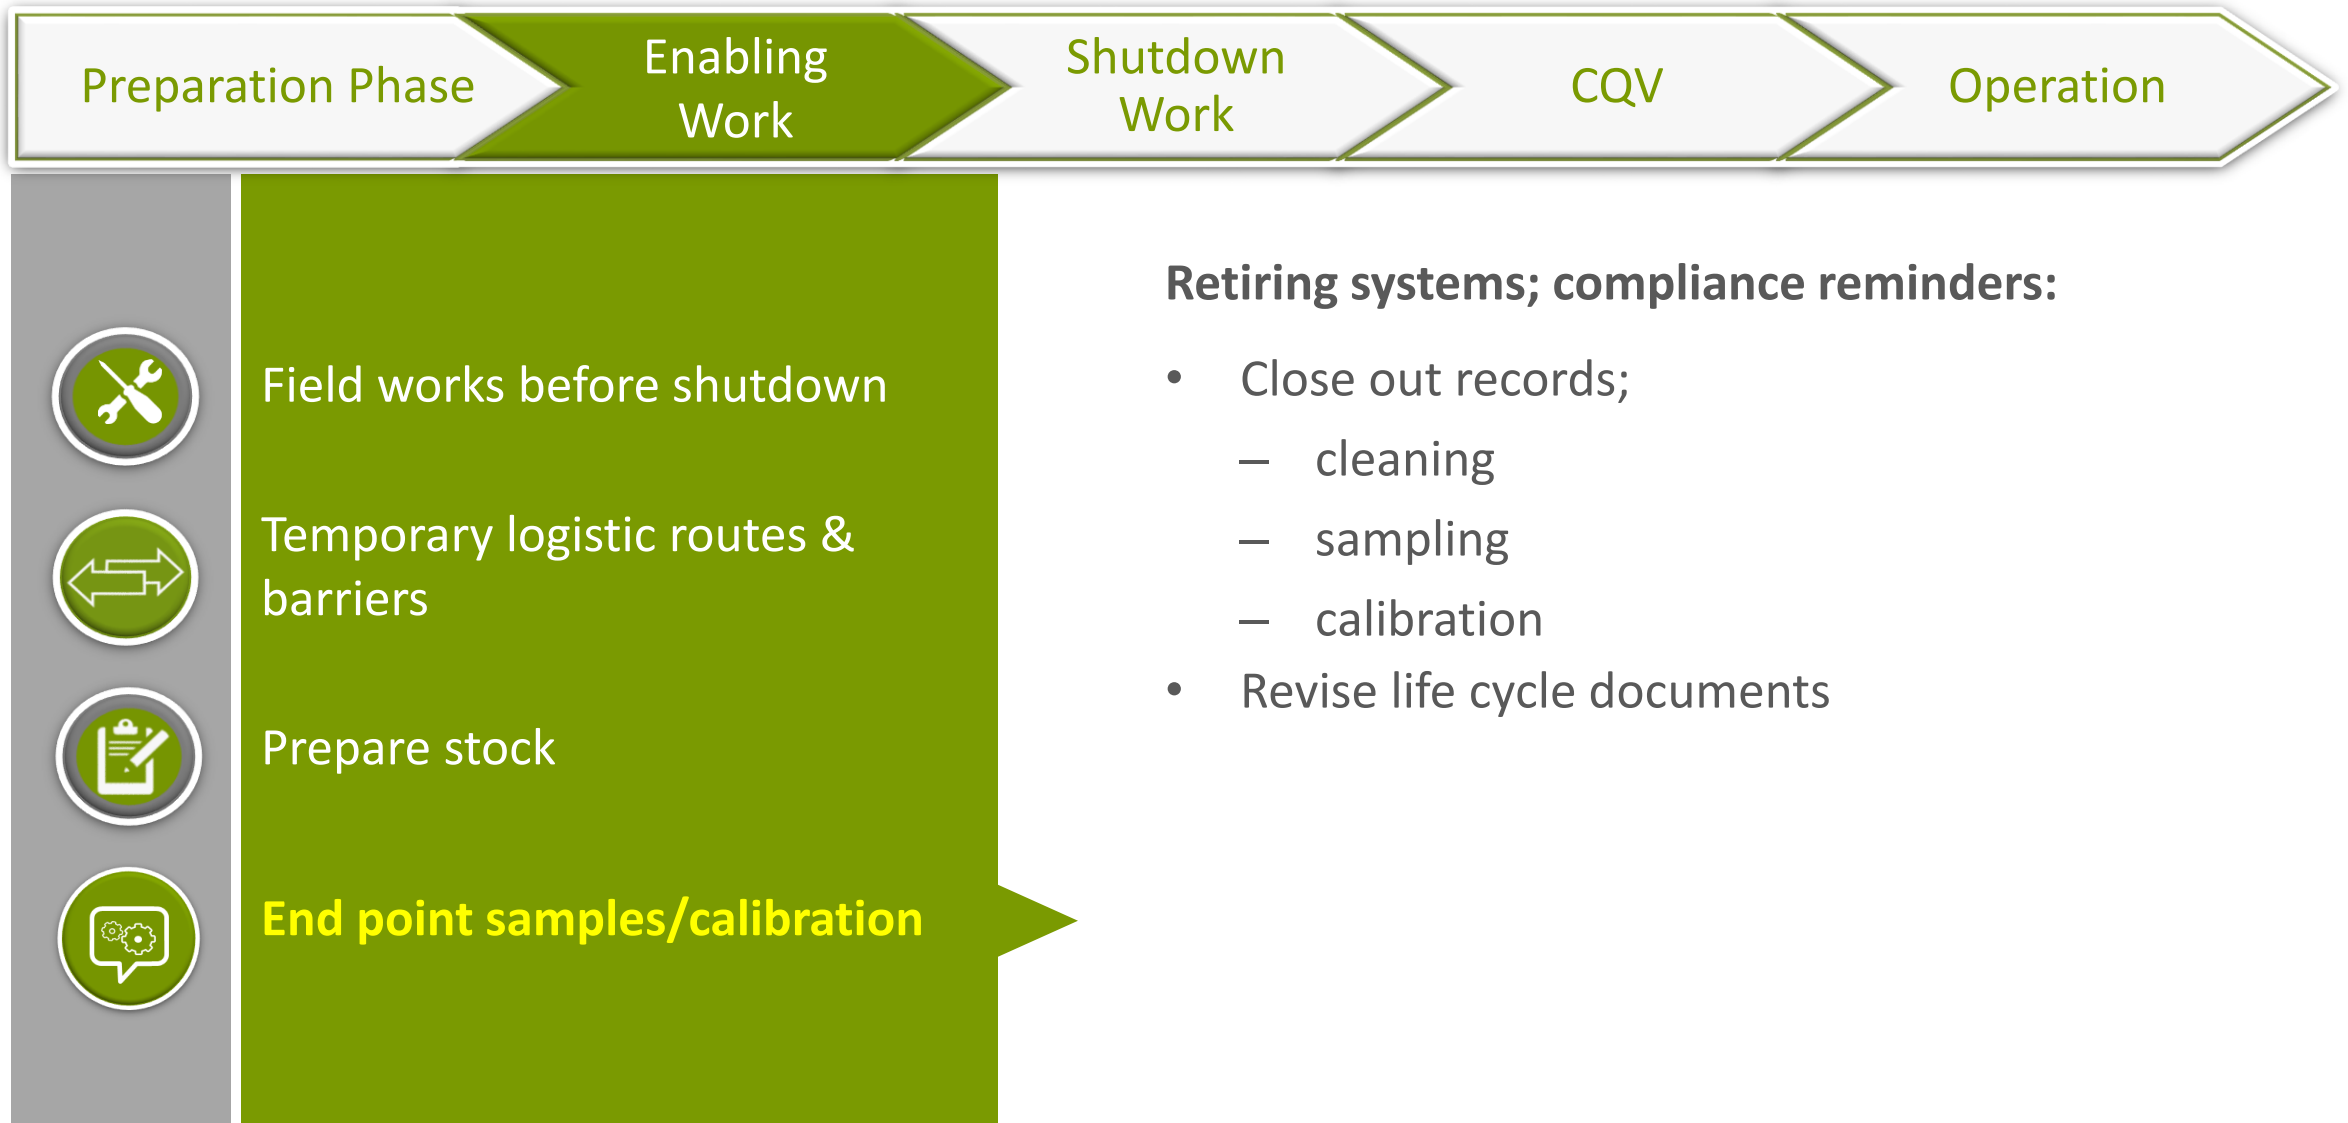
Preparation Phase

Enabling Work

Shutdown Work

CQV

Operation

Field works before shutdown

Temporary logistic routes & barriers

Prepare stock

End point samples/calibration

Retiring systems; compliance reminders:

- Close out records;
  - cleaning
  - sampling
  - calibration
- Revise life cycle documents